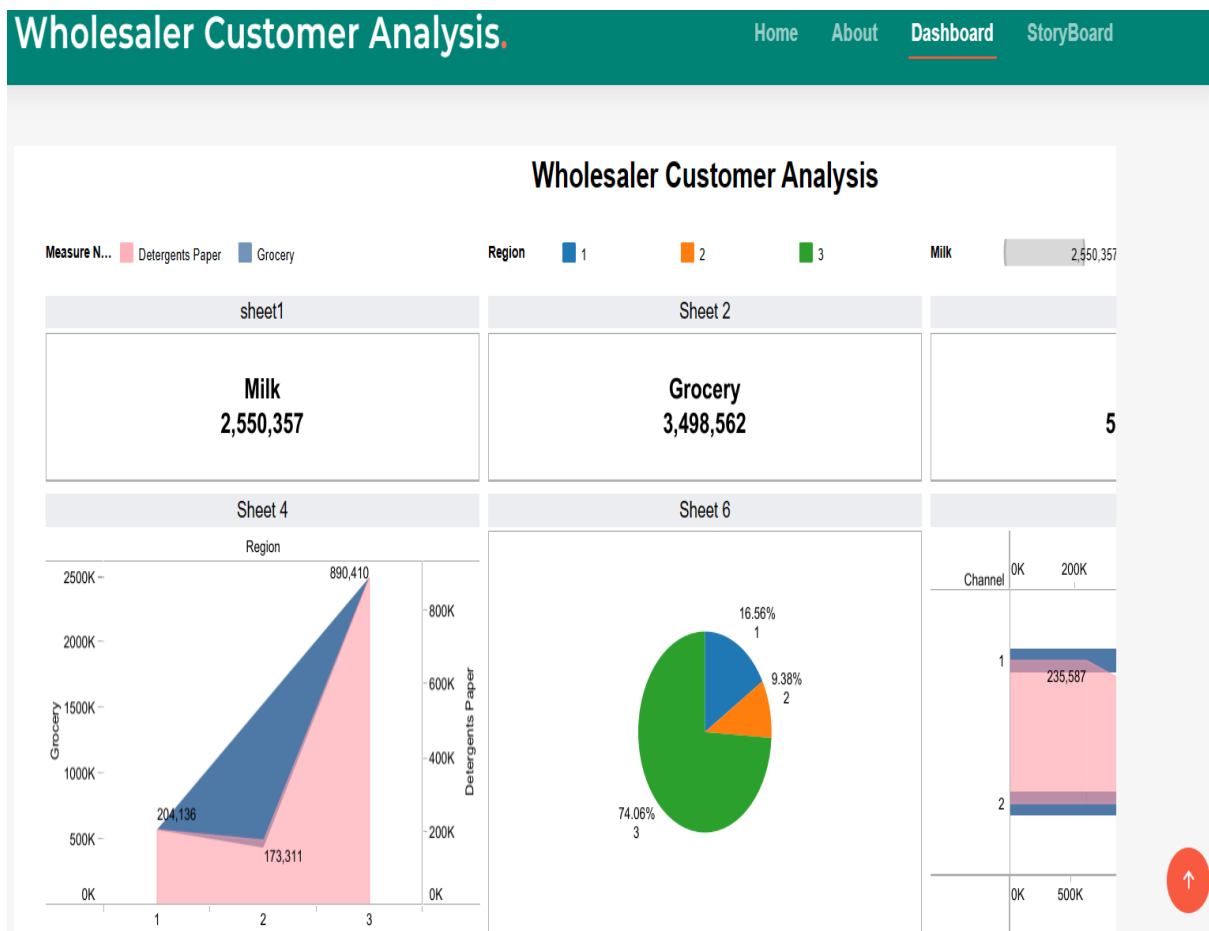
Wholesaler Customer Analysis.

Home About Dashboard StoryBoard

Wholesaler Customer Analysis

Measure N... Detergents Paper Grocery

Region 1 2 3

Milk 2,550,357

sheet1

Sheet 2

Milk
2,550,357

Grocery
3,498,562

5

Sheet 4

Sheet 6

Region

2500K
2000K
1500K
1000K
500K
0K

Grocery

890,410
204,136
173,311

800K
600K
400K
200K
0K

Detergents Paper

1 2 3

16.56%
1

9.38%
2

74.06%
3

Channel 0K 200K

1
235,587

2

0K 500K